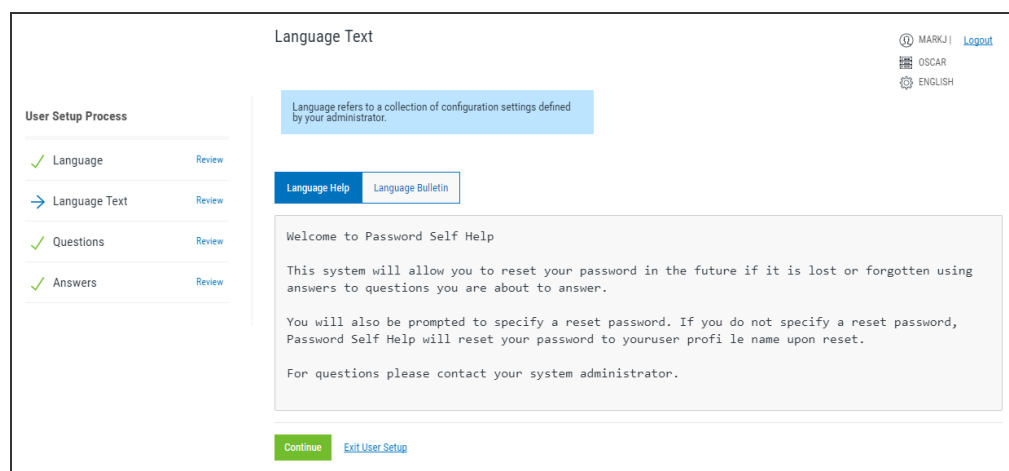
Language Text

MARKJ | Logout
OSCAR
ENGLISH

User Setup Process

Language Review

Language Text Review

Questions Review

Answers Review

Language refers to a collection of configuration settings defined by your administrator.

Language Help Language Bulletin

Welcome to Password Self Help

This system will allow you to reset your password in the future if it is lost or forgotten using answers to questions you are about to answer.

You will also be prompted to specify a reset password. If you do not specify a reset password, Password Self Help will reset your password to youruser profi le name upon reset.

For questions please contact your system administrator.

Continue Exit User Setup